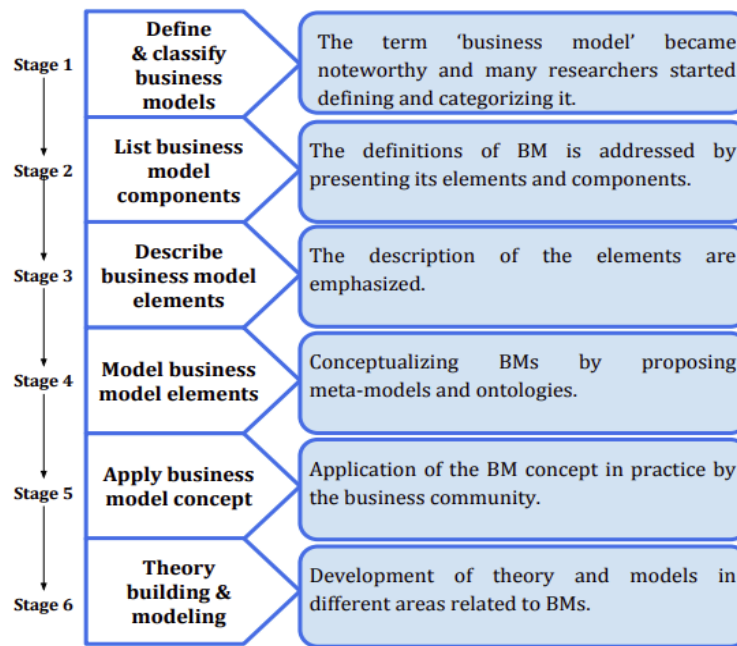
Stage 1

Define & classify business models

The term 'business model' became noteworthy and many researchers started defining and categorizing it.

Stage 2

List business model components

The definitions of BM is addressed by presenting its elements and components.

Stage 3

Describe business model elements

The description of the elements are emphasized.

Stage 4

Model business model elements

Conceptualizing BMs by proposing meta-models and ontologies.

Stage 5

Apply business model concept

Application of the BM concept in practice by the business community.

Stage 6

Theory building & modeling

Development of theory and models in different areas related to BMs.